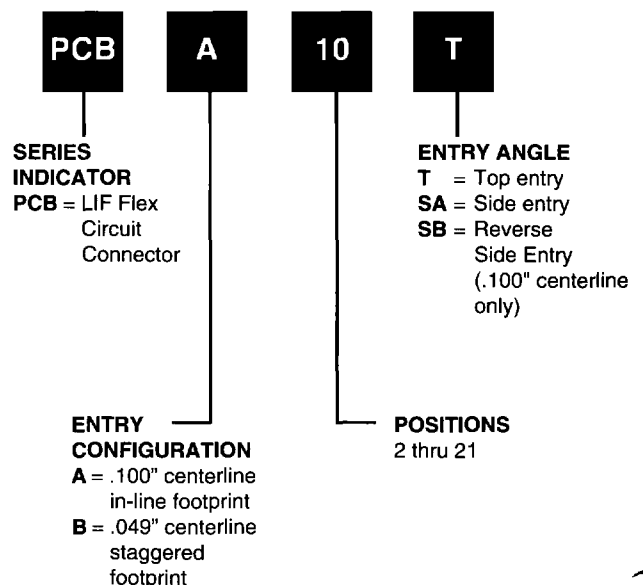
PCB

A

10

T

SERIES INDICATOR
PCB = LIF Flex Circuit Connector

ENTRY ANGLE
T = Top entry
SA = Side entry
SB = Reverse Side Entry (.100" centerline only)

ENTRY CONFIGURATION
A = .100" centerline in-line footprint
B = .049" centerline staggered footprint

POSITIONS
2 thru 21